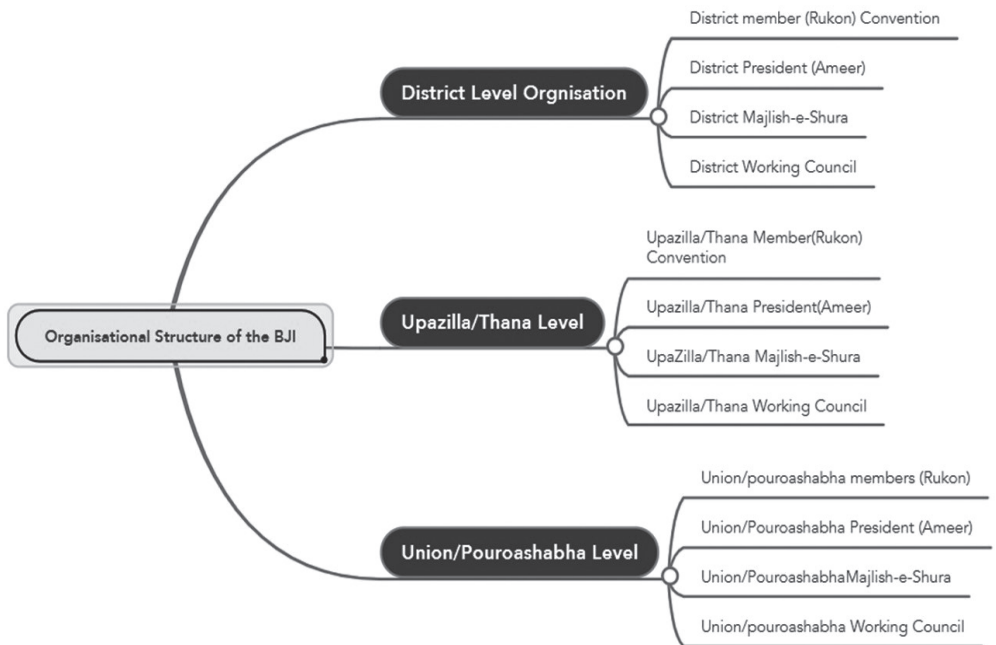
Organisational Structure of the BJI

District Level Orgnisation

District member (Rukon) Convention

District President (Ameer)

District Majlish-e-Shura

District Working Council

Upazilla/Thana Level

Upazilla/Thana Member(Rukon) Convention

Upazilla/Thana President(Ameer)

UpaZilla/Thana Majlish-e-Shura

Upazilla/Thana Working Council

Union/Pouroashabha Level

Union/pouroashabha members (Rukon)

Union/Pouroashabha President (Ameer)

Union/PouroashabhaMajlish-e-Shura

Union/pouroashabha Working Council